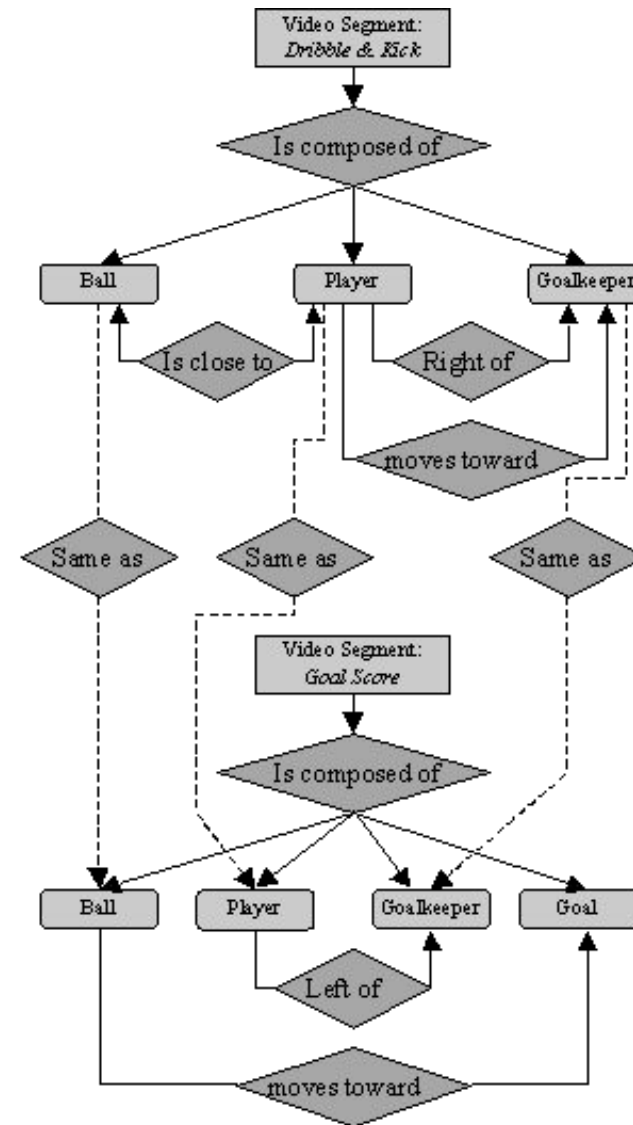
Video Segment:
*Dribble & Kick*

Is composed of

Ball

Player

Goalkeeper

Is close to

Right of

moves toward

Same as

Same as

Same as

Video Segment:
*Goal Score*

Is composed of

Ball

Player

Goalkeeper

Goal

Left of

moves toward